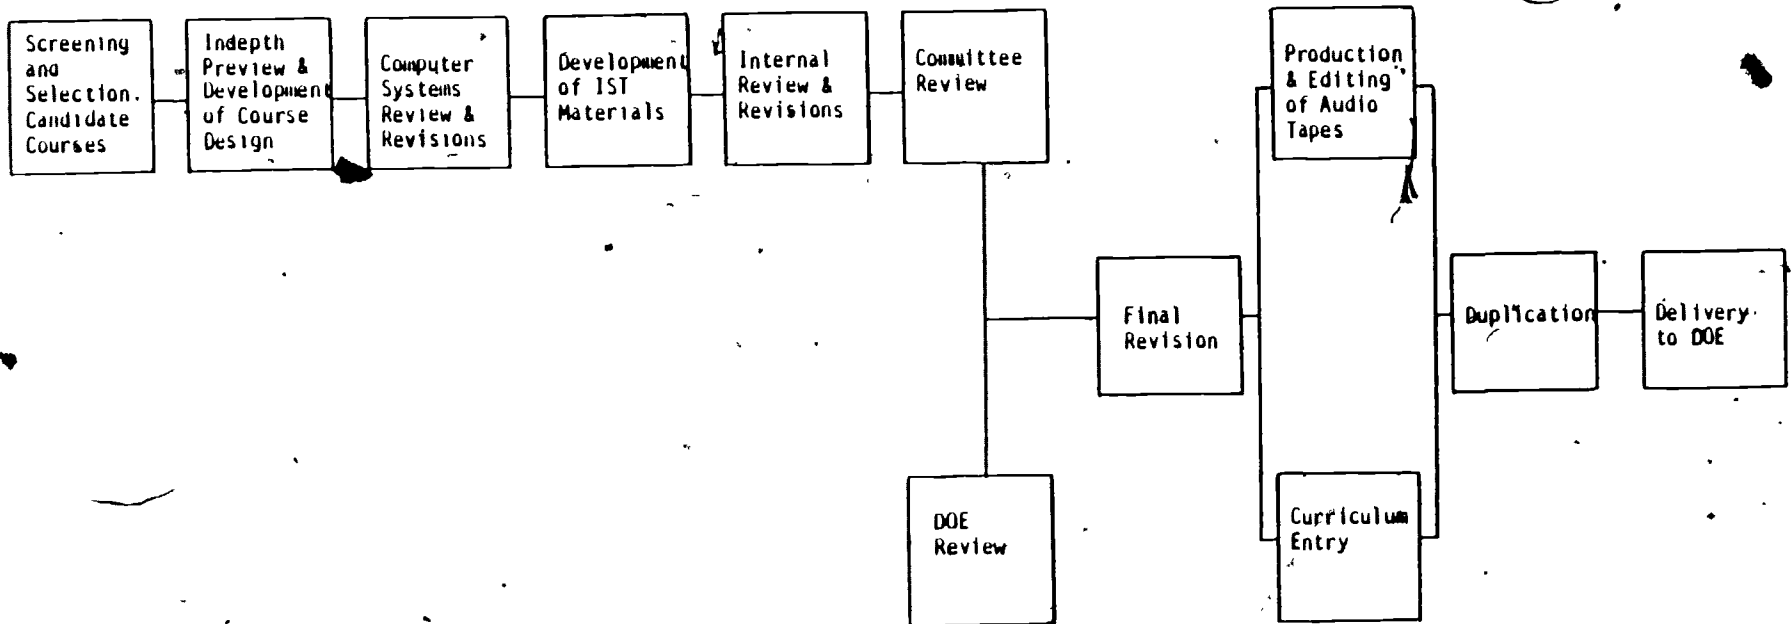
Screening and Selection. Candidate Courses

Indepth Preview & Development of Course Design

Computer Systems Review & Revisions

Development of IST Materials

Internal Review & Revisions

Committee Review

Production & Editing of Audio Tapes

Final Revision

Duplication

Delivery to DOE

DOE Review

Curriculum Entry